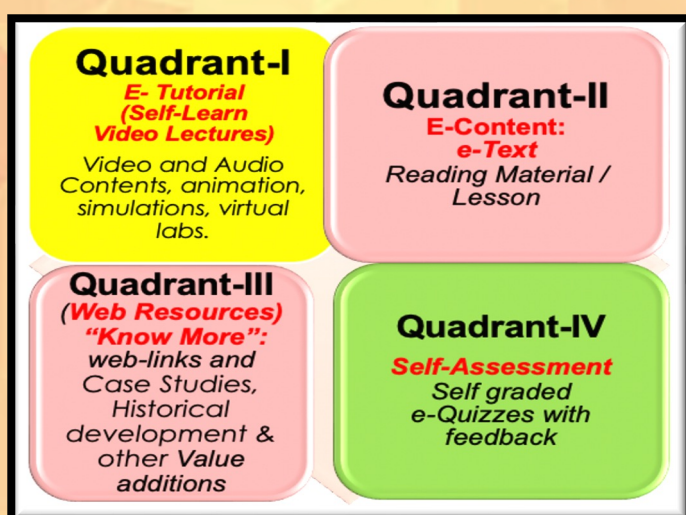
Quadrant-I
E- Tutorial (Self-Learn Video Lectures)
Video and Audio Contents, animation, simulations, virtual labs.

Quadrant-II
E-Content: e-Text
Reading Material / Lesson

Quadrant-III
(Web Resources)
"Know More":
web-links and Case Studies, Historical development & other Value additions

Quadrant-IV
Self-Assessment
Self graded e-Quizzes with feedback